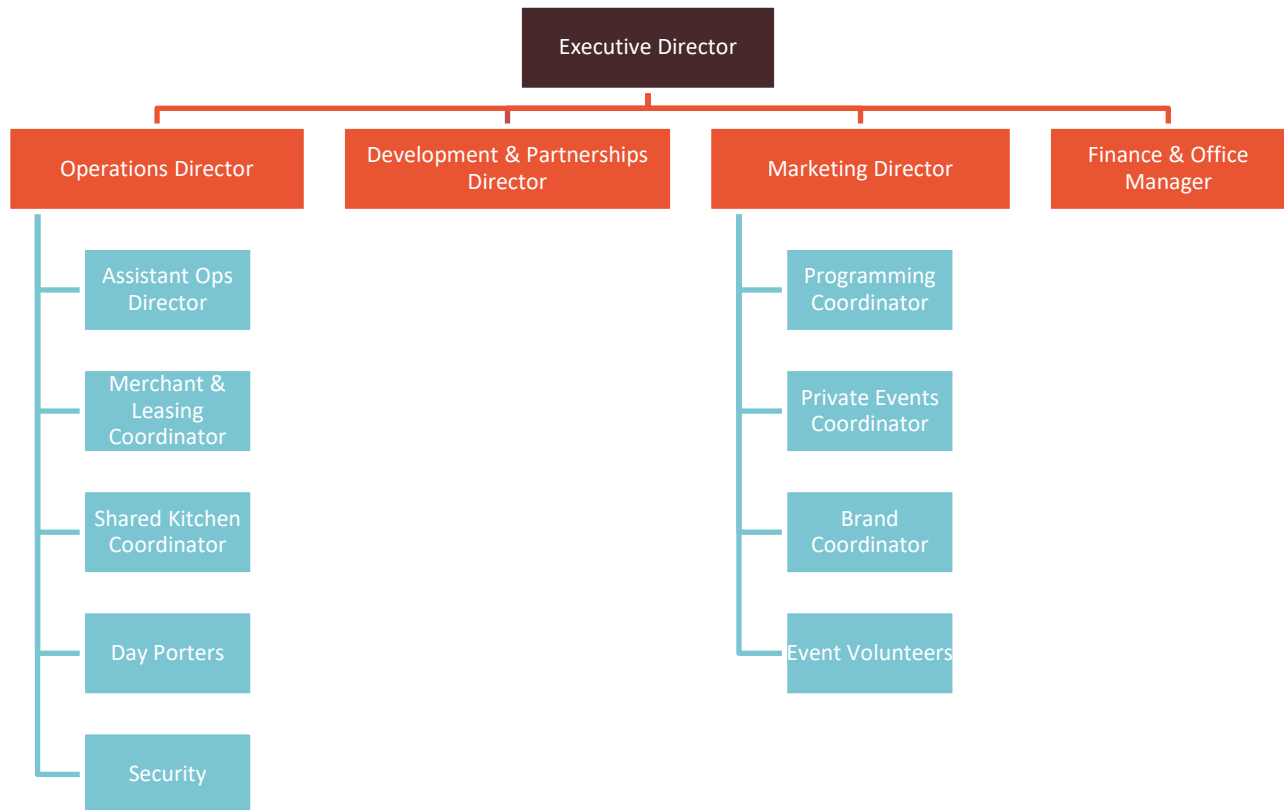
Executive Director

Operations Director

Development & Partnerships Director

Marketing Director

Finance & Office Manager

Assistant Ops Director

Merchant & Leasing Coordinator

Shared Kitchen Coordinator

Day Porters

Security

Programming Coordinator

Private Events Coordinator

Brand Coordinator

Event Volunteers